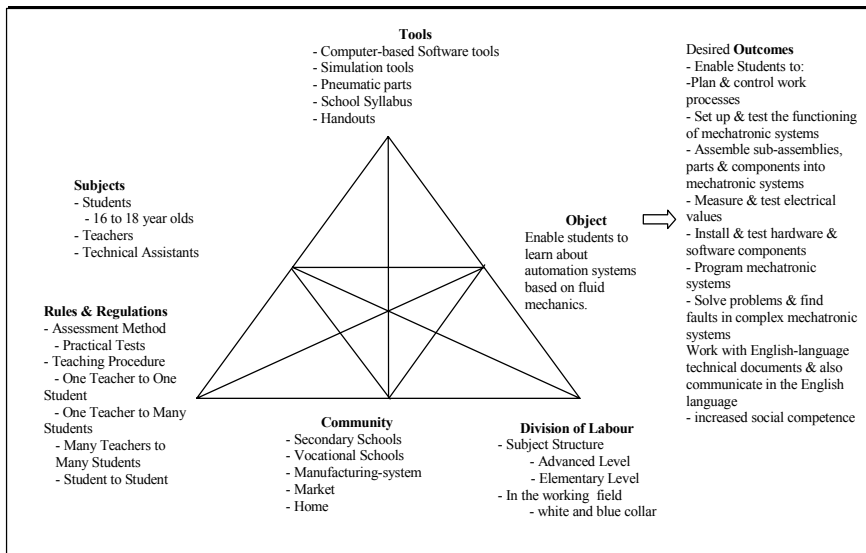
**Tools**
- Computer-based Software tools
- Simulation tools
- Pneumatic parts
- School Syllabus
- Handouts

**Subjects**
- Students
- 16 to 18 year olds
- Teachers
- Technical Assistants

**Object**
Enable students to learn about automation systems based on fluid mechanics.

Desired **Outcomes**
- Enable Students to:
-Plan & control work processes
- Set up & test the functioning of mechatronic systems
- Assemble sub-assemblies, parts & components into mechatronic systems
- Measure & test electrical values
- Install & test hardware & software components
- Program mechatronic systems
- Solve problems & find faults in complex mechatronic systems
Work with English-language technical documents & also communicate in the English language
- increased social competence

**Rules & Regulations**
- Assessment Method
- Practical Tests
- Teaching Procedure
- One Teacher to One Student
- One Teacher to Many Students
- Many Teachers to Many Students
- Student to Student

**Community**
- Secondary Schools
- Vocational Schools
- Manufacturing-system
- Market
- Home

**Division of Labour**
- Subject Structure
- Advanced Level
- Elementary Level
- In the working field
- white and blue collar